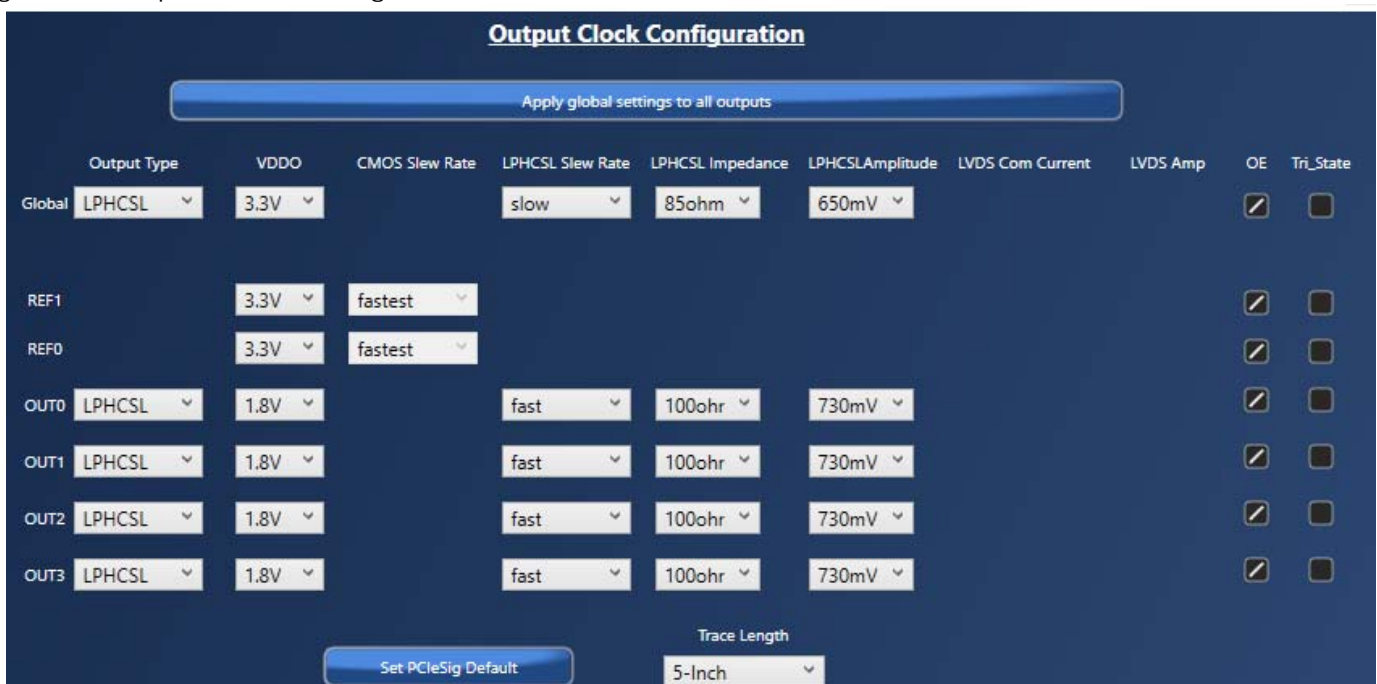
Output Clock Configuration

Apply global settings to all outputs

| | Output Type | VDDO | CMOS Slew Rate | LPHCSL Slew Rate | LPHCSL Impedance | LPHCSLAmplitude | LVDS Com Current | LVDS Amp | OE | Tri_State |
|---|---|---|---|---|---|---|---|---|---|---|
| Global | LPHCSL | 3.3V | | slow | 85ohm | 650mV | | | | |
| REF1 | | 3.3V | fastest | | | | | | | |
| REF0 | | 3.3V | fastest | | | | | | | |
| OUT0 | LPHCSL | 1.8V | | fast | 100ohr | 730mV | | | | |
| OUT1 | LPHCSL | 1.8V | | fast | 100ohr | 730mV | | | | |
| OUT2 | LPHCSL | 1.8V | | fast | 100ohr | 730mV | | | | |
| OUT3 | LPHCSL | 1.8V | | fast | 100ohr | 730mV | | | | |

Set PCIeSig Default

Trace Length
5-Inch